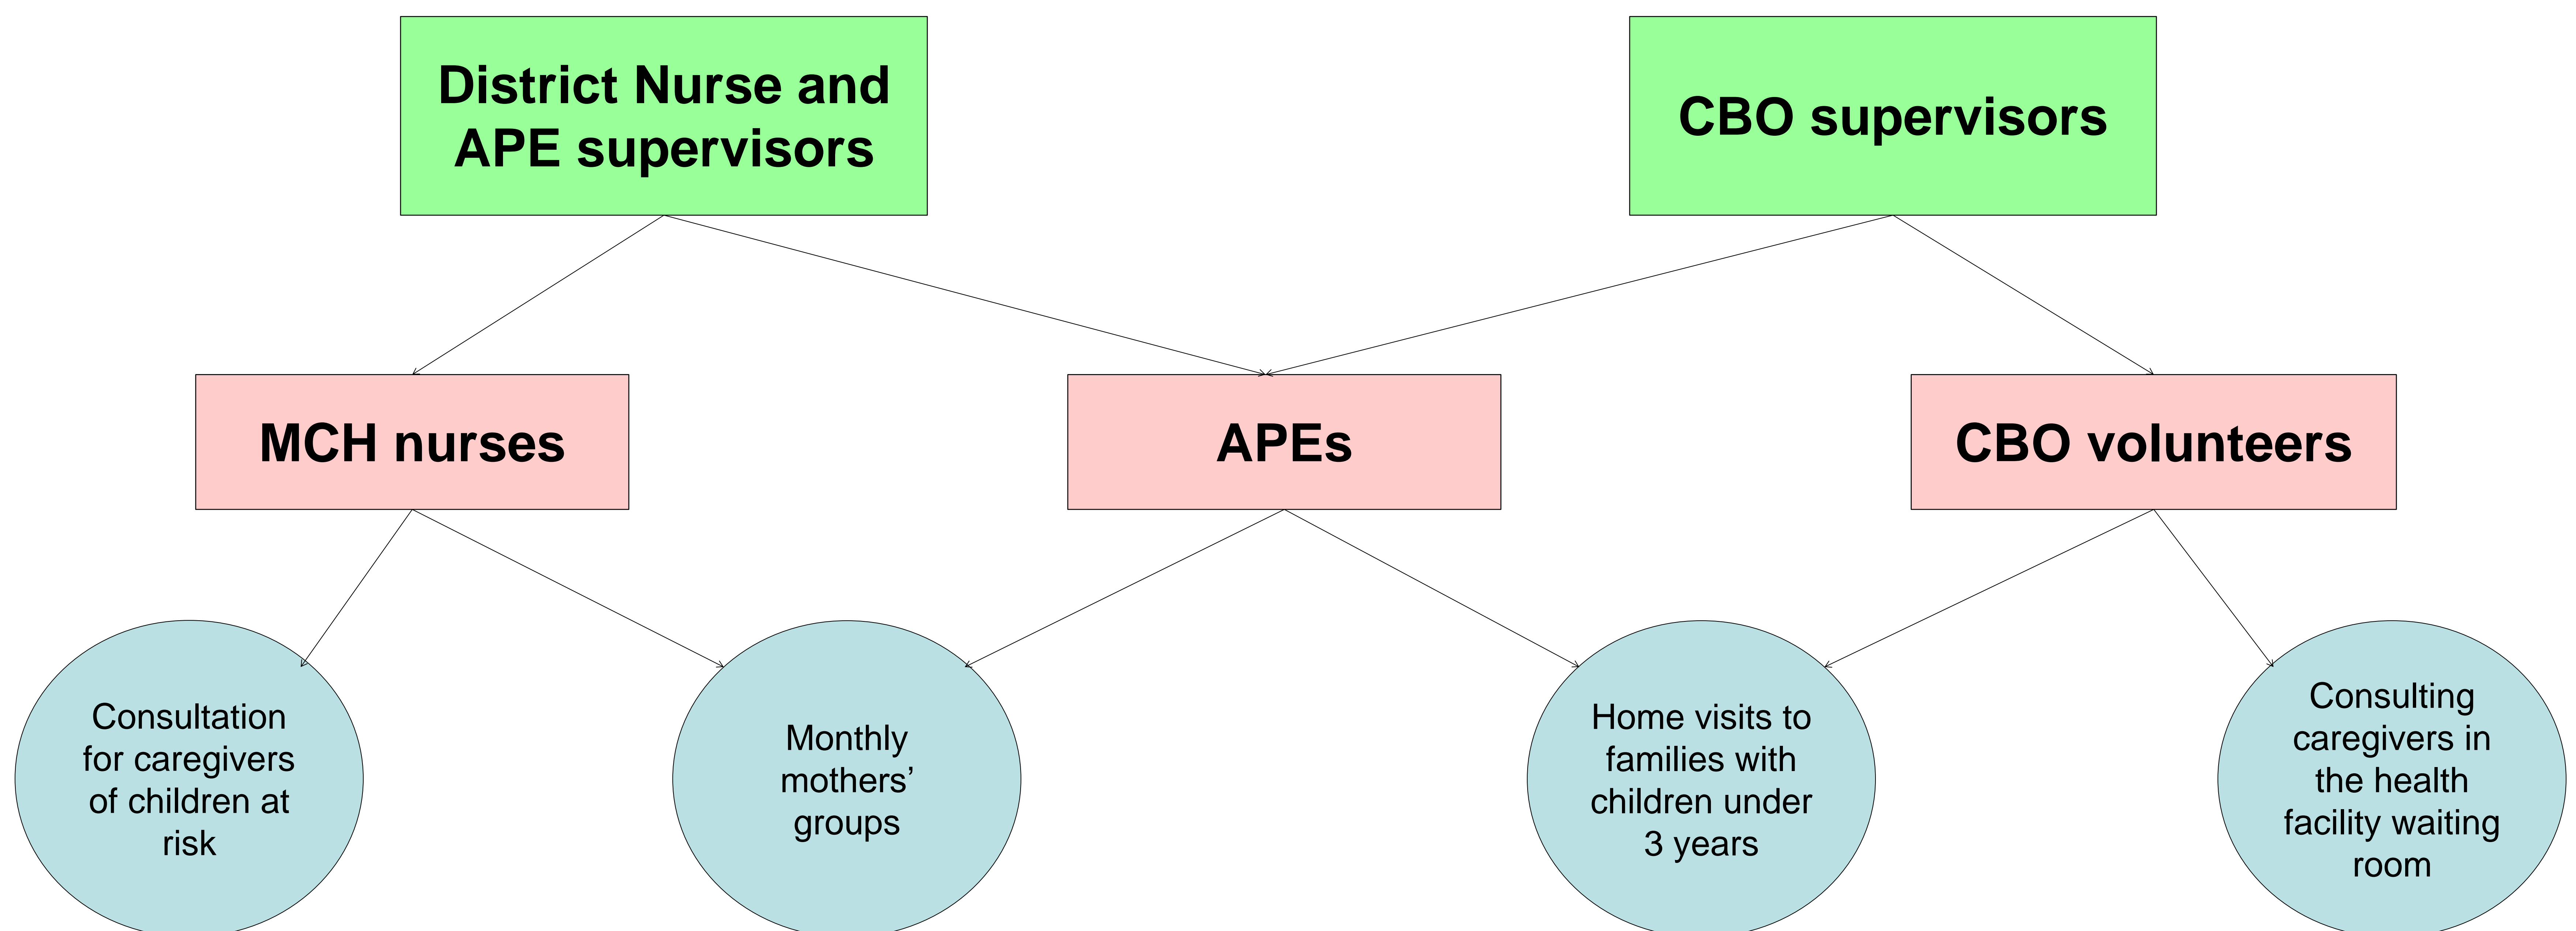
District Nurse and APE supervisors

CBO supervisors

MCH nurses

APEs

CBO volunteers

Consultation for caregivers of children at risk

Monthly mothers' groups

Home visits to families with children under 3 years

Consulting caregivers in the health facility waiting room